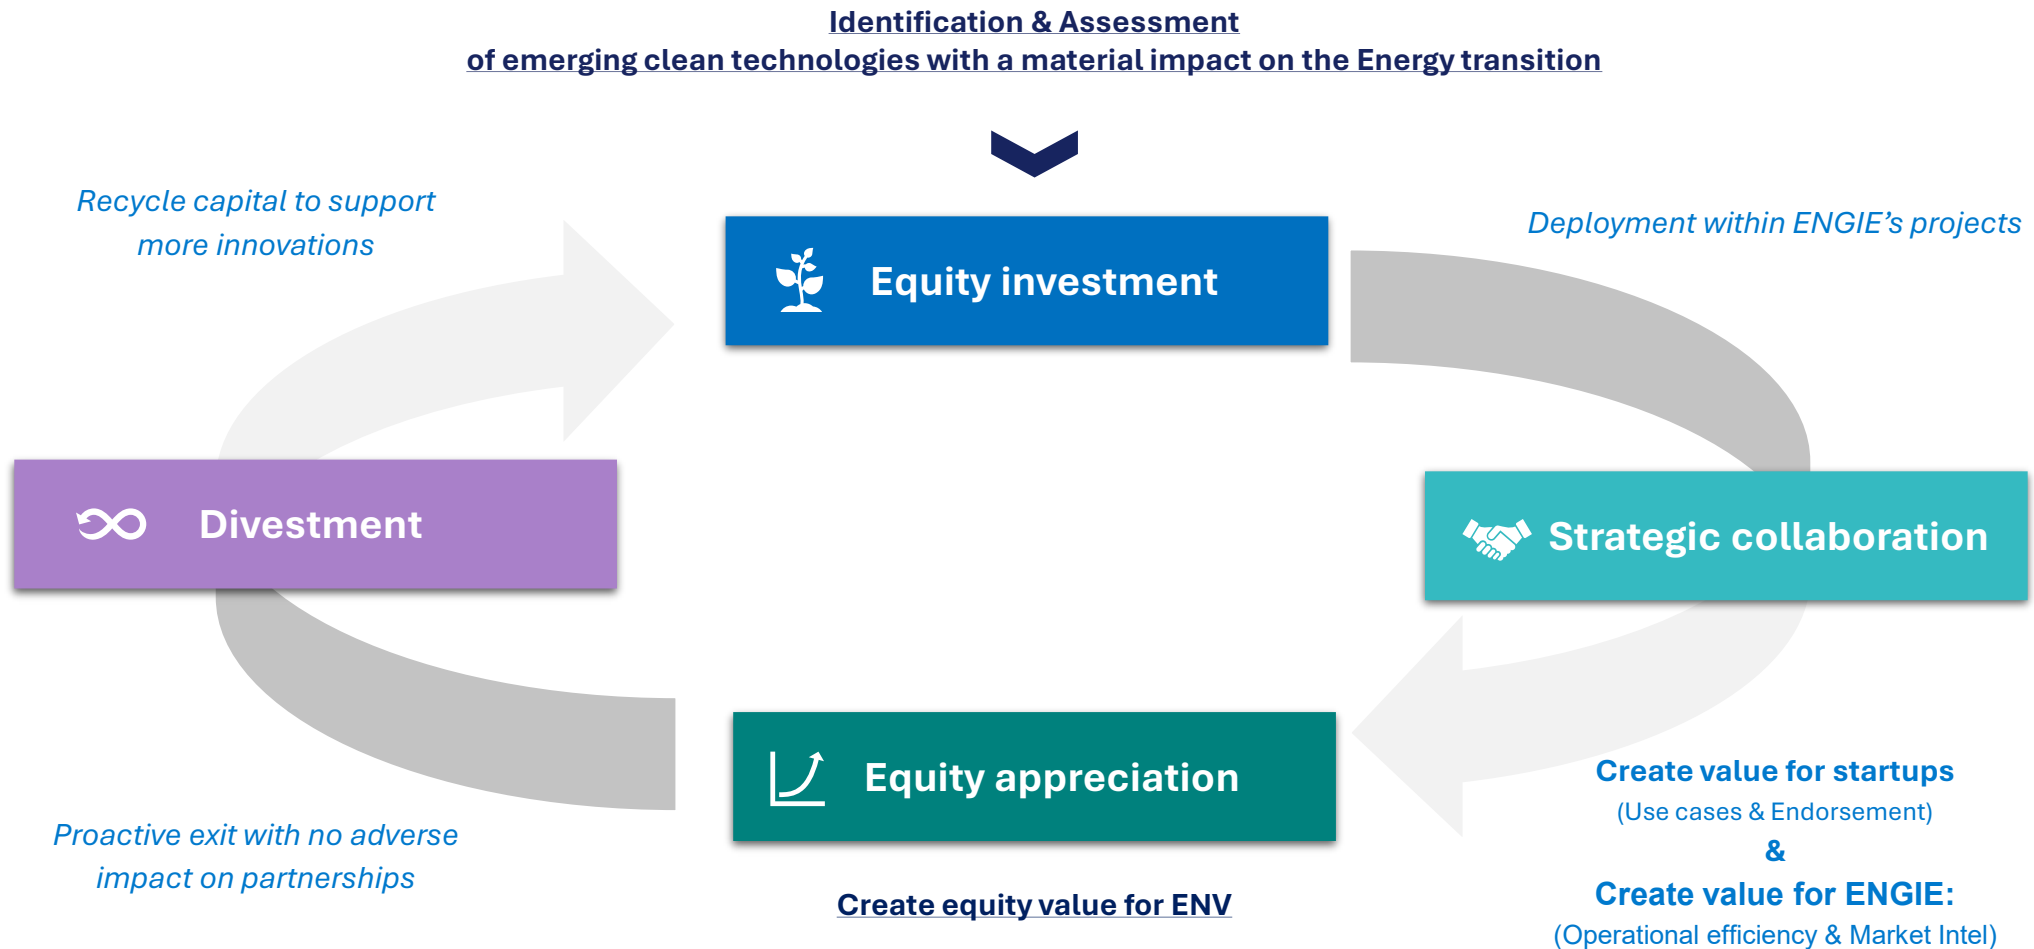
Identification & Assessment
of emerging clean technologies with a material impact on the Energy transition

Recycle capital to support more innovations

Equity investment

Deployment within ENGIE’s projects

Divestment

Strategic collaboration

Equity appreciation

Create value for startups
(Use cases & Endorsement)
&
Create value for ENGIE:
(Operational efficiency & Market Intel)

Proactive exit with no adverse impact on partnerships

Create equity value for ENV